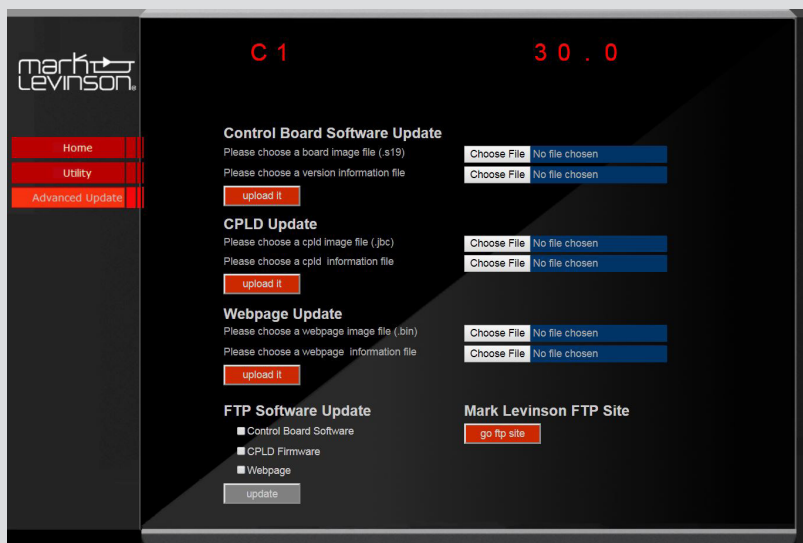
mark
Levinson

Home
Utility
Advanced Update

C 1

3 0 . 0

Control Board Software Update
Please choose a board image file (.s19)
Choose File No file chosen
Please choose a version information file
Choose File No file chosen
upload it

CPLD Update
Please choose a cpld image file (.jbc)
Choose File No file chosen
Please choose a cpld information file
Choose File No file chosen
upload it

Webpage Update
Please choose a webpage image file (.bin)
Choose File No file chosen
Please choose a webpage information file
Choose File No file chosen
upload it

FTP Software Update
Control Board Software
CPLD Firmware
Webpage
update

Mark Levinson FTP Site
go ftp site